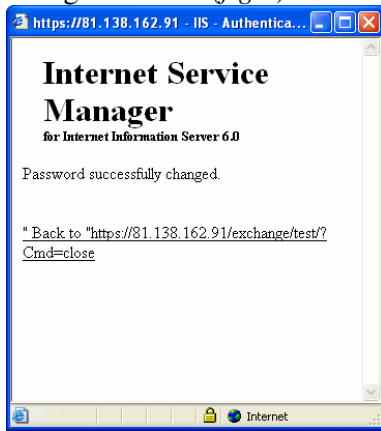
https://81.138.162.91 - IIS - Authentica...

Internet Service Manager
for Internet Information Server 6.0

Password successfully changed.

" Back to "https://81.138.162.91/exchange/test/?Cmd=close

Internet